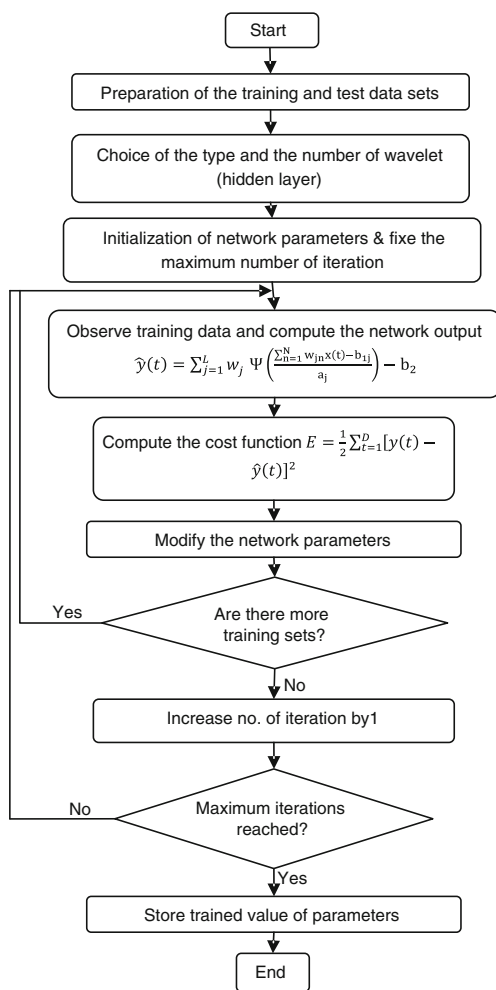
Start

Preparation of the training and test data sets

Choice of the type and the number of wavelet (hidden layer)

Initialization of network parameters & fixe the maximum number of iteration

Observe training data and compute the network output $\widehat{y}(t) = \sum_{j=1}^{L} w_j \ \Psi\left(\frac{\sum_{n=1}^{N} w_{jn} x(t) - b_{1j}}{a_j}\right) - b_2$

Compute the cost function $E = \frac{1}{2}\sum_{t=1}^{D}[y(t) - \hat{y}(t)]^2$

Modify the network parameters

Yes

Are there more training sets?

No

Increase no. of iteration by1

No

Maximum iterations reached?

Yes

Store trained value of parameters

End